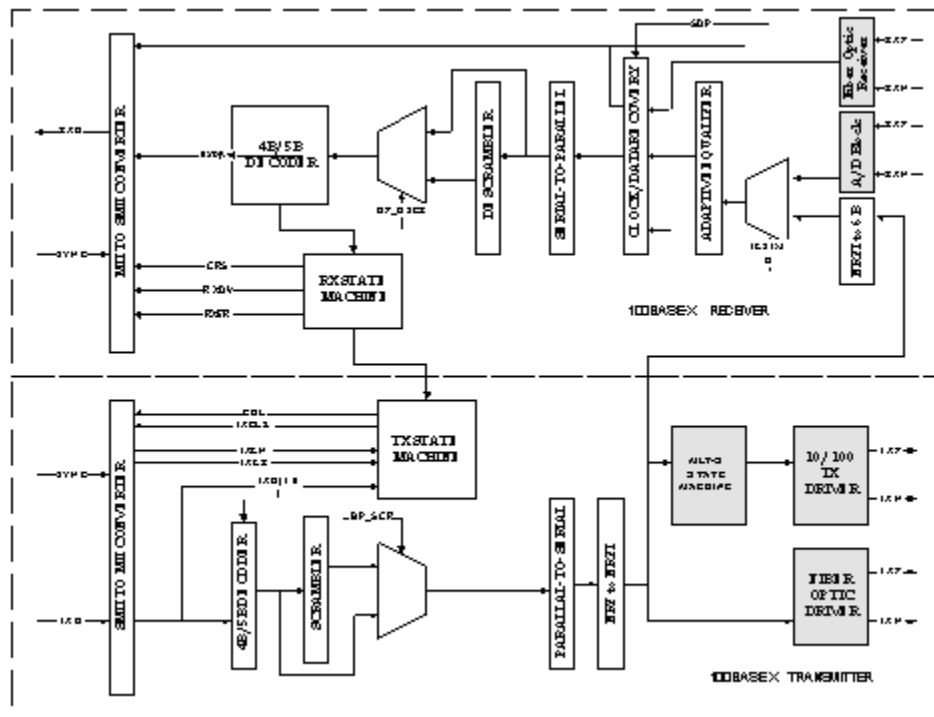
SDP

Fiber Optic Receiver

RXD

MII TO SMII CONVERTER

4B/5B DECODER

DESCRAMBLER

SERIAL-TO-PARALLEL

CLOCK/DATA RECOVERY

ADAPTIVE EQUALIZER

A/D Block

NRZI to NRZ

BP_DESC

SYNC

CRS

RXDV

RXER

RX STATE MACHINE

100BASEX RECEIVER

COL

TX STATE MACHINE

SYNC

TXD

SMII TO MII CONVERTER

4B/5B ENCODER

SCRAMBLER

BP_SCR

PARALLEL-TO-SERIAL

NRZ to NRZI

AUTO STATE MACHINE

10/100 TX DRIVER

FIBER OPTIC DRIVER

100BASEX TRANSMITTER